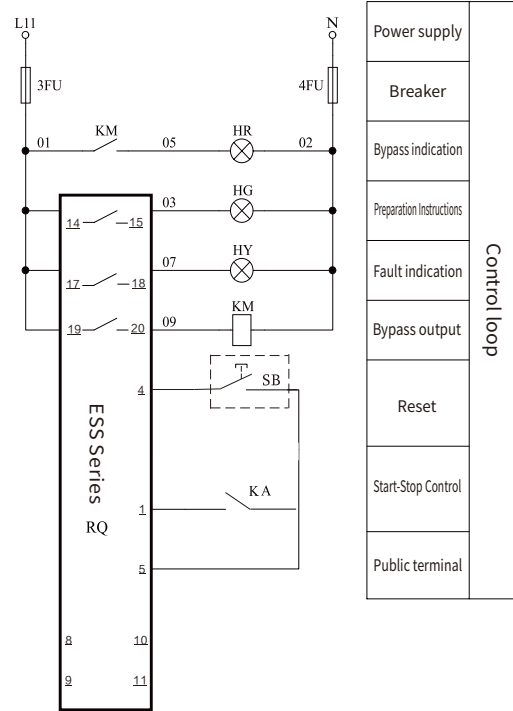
L11

N

3FU

4FU

01

KM

05

HR

02

14

15

03

HG

17

18

07

HY

19

20

09

KM

4

SB

ESS Series

RQ

1

KA

5

8

10

9

11

| Power supply | Control loop |
|---|---|
| Breaker | |
| Bypass indication | |
| Preparation Instructions | |
| Fault indication | |
| Bypass output | |
| Reset | |
| Start-Stop Control | |
| Public terminal | |